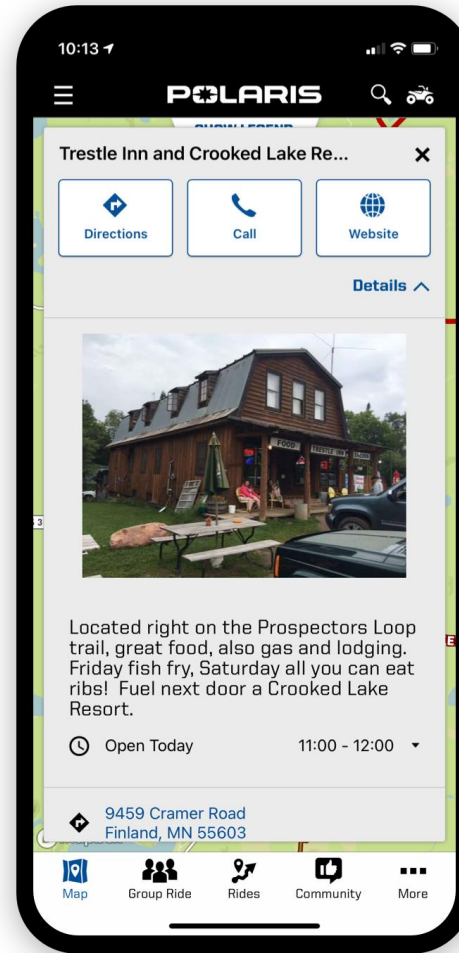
10:13

POLARIS

SHOW LEGEND

Trestle Inn and Crooked Lake Re...

Directions

Call

Website

Details

FOOD

TRESTLE INN

SALOON

Located right on the Prospectors Loop trail, great food, also gas and lodging. Friday fish fry, Saturday all you can eat ribs! Fuel next door a Crooked Lake Resort.

Open Today

11:00 - 12:00

9459 Cramer Road
Finland, MN 55603

Map

Group Ride

Rides

Community

More